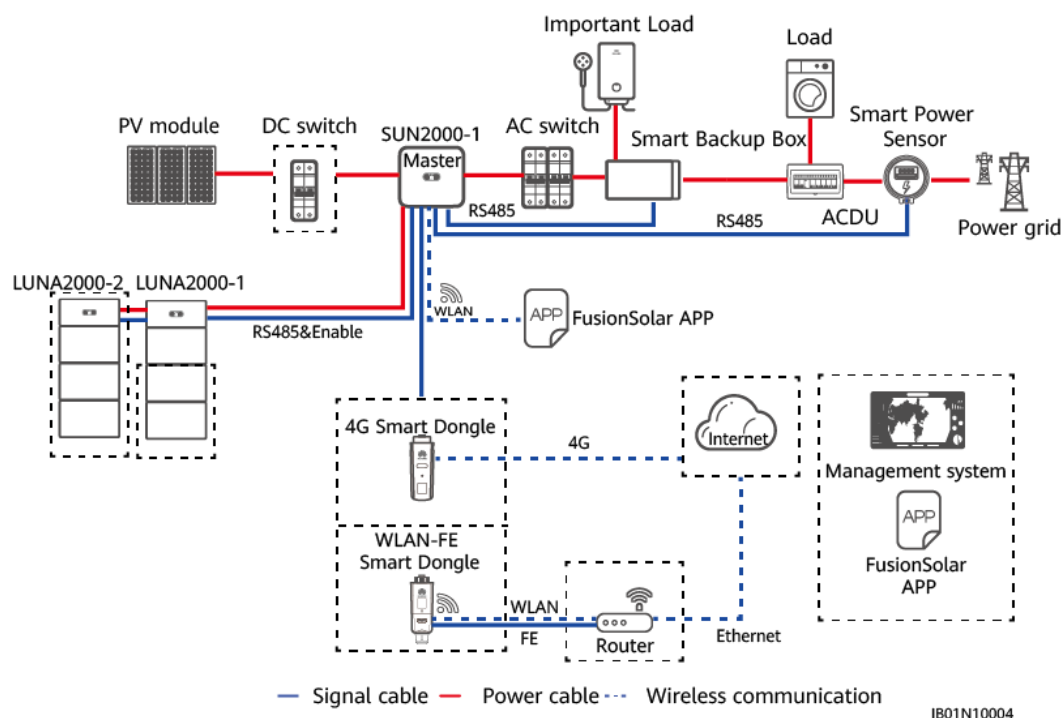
Important Load
Load
PV module
DC switch
SUN2000-1
Master
AC switch
Smart Backup Box
Smart Power Sensor
RS485
RS485
ACDU
Power grid
LUNA2000-2
LUNA2000-1
RS485&Enable
WLAN
APP
FusionSolar APP
4G Smart Dongle
4G
Internet
Management system
APP
FusionSolar APP
WLAN-FE Smart Dongle
WLAN
FE
Router
Ethernet
Signal cable
Power cable
Wireless communication
IB01N10004